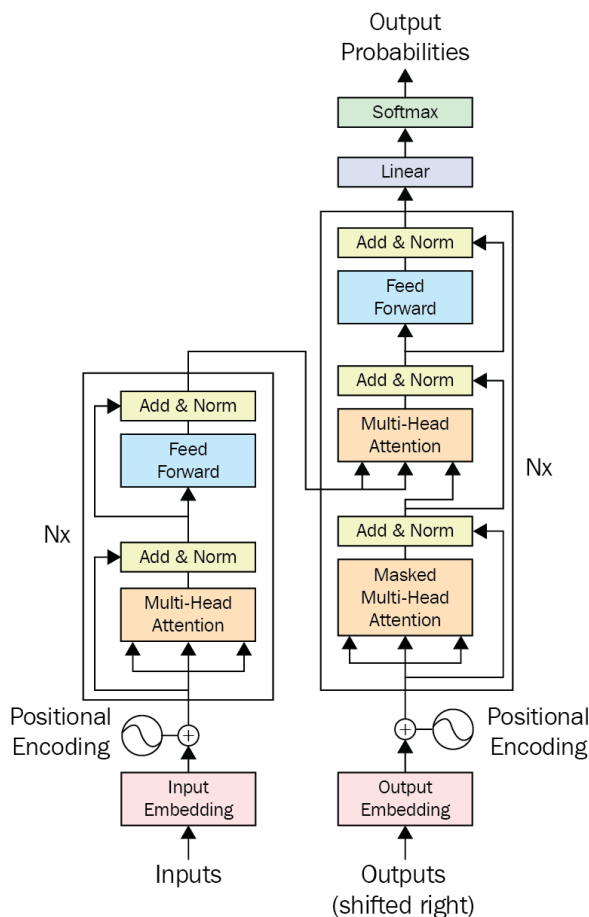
Output Probabilities

Softmax

Linear

Add & Norm

Feed Forward

Add & Norm

Multi-Head Attention

Nx

Add & Norm

Masked Multi-Head Attention

Add & Norm

Feed Forward

Nx

Add & Norm

Multi-Head Attention

Positional Encoding

Positional Encoding

Input Embedding

Output Embedding

Inputs

Outputs (shifted right)